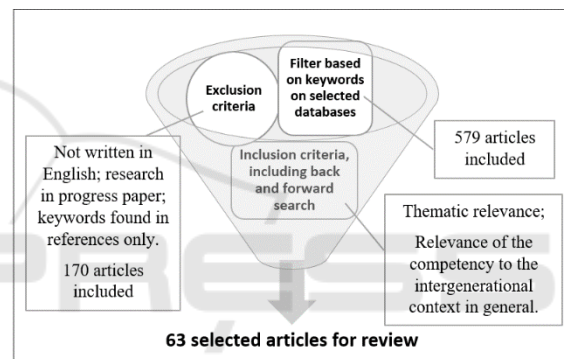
Filter based on keywords on selected databases

Exclusion criteria

579 articles included

Not written in English; research in progress paper; keywords found in references only.

170 articles included

Inclusion criteria, including back and forward search

Thematic relevance;

Relevance of the competency to the intergenerational context in general.

63 selected articles for review